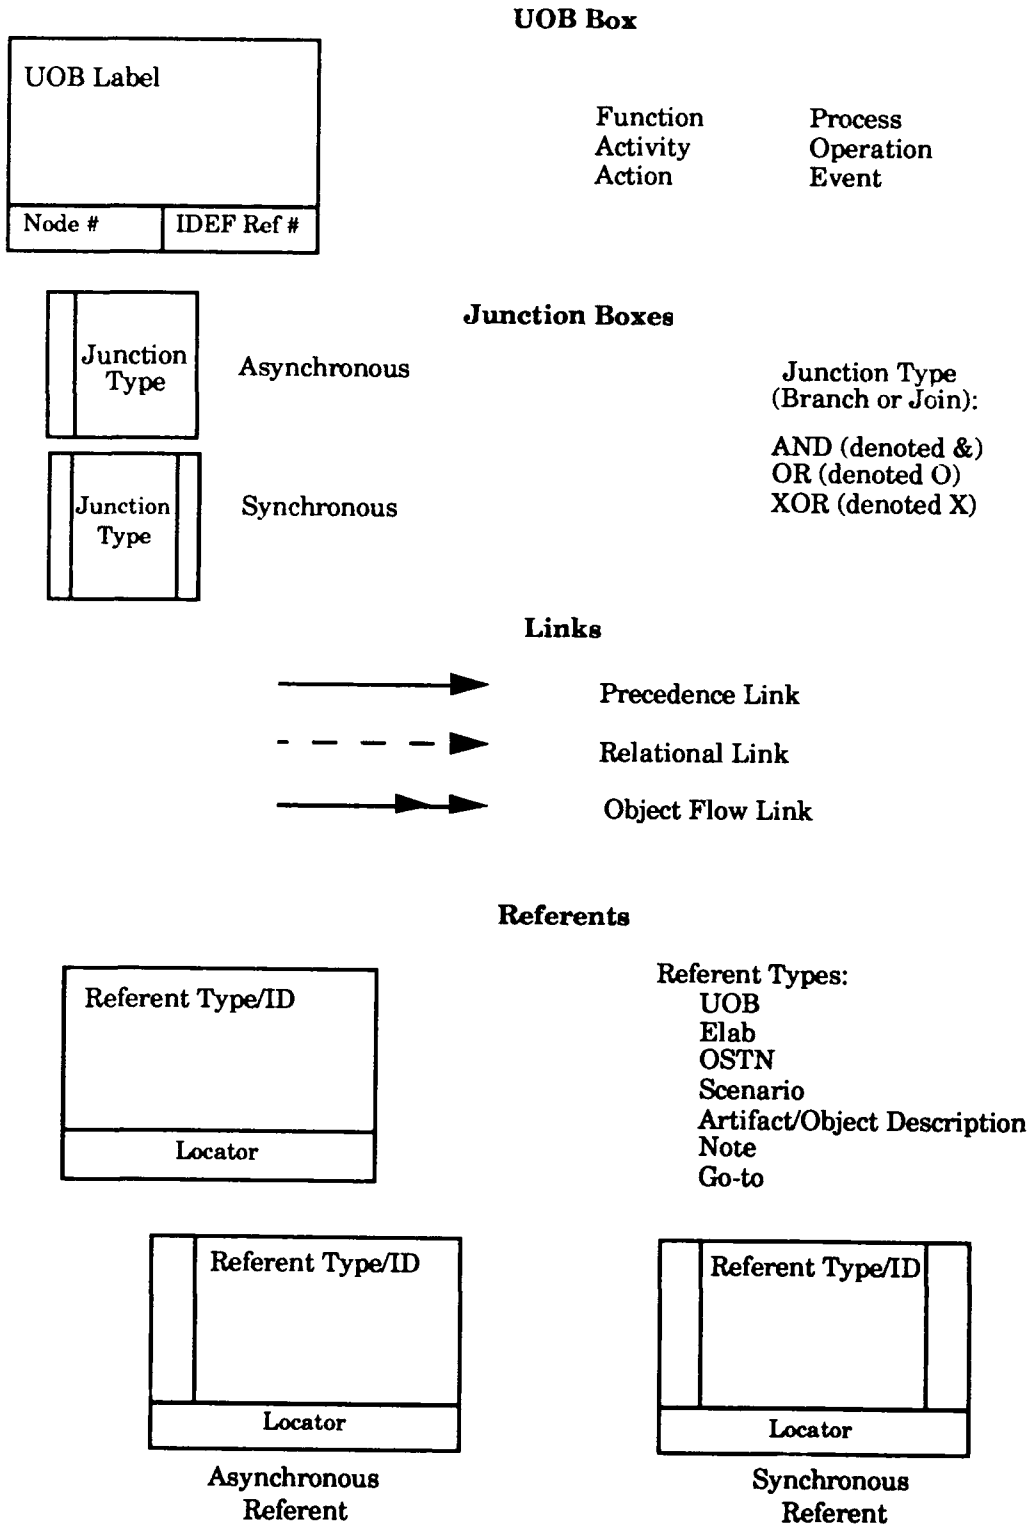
UOB Box

UOB Label

Node #

IDEF Ref #

Function
Activity
Action

Process
Operation
Event

Junction Boxes

Junction Type

Asynchronous

Junction Type

Synchronous

Junction Type (Branch or Join):

AND (denoted &)
OR (denoted O)
XOR (denoted X)

Links

Precedence Link

Relational Link

Object Flow Link

Referents

Referent Type/ID

Locator

Referent Types:
UOB
Elab
OSTN
Scenario
Artifact/Object Description
Note
Go-to

Referent Type/ID

Locator

Asynchronous Referent

Referent Type/ID

Locator

Synchronous Referent